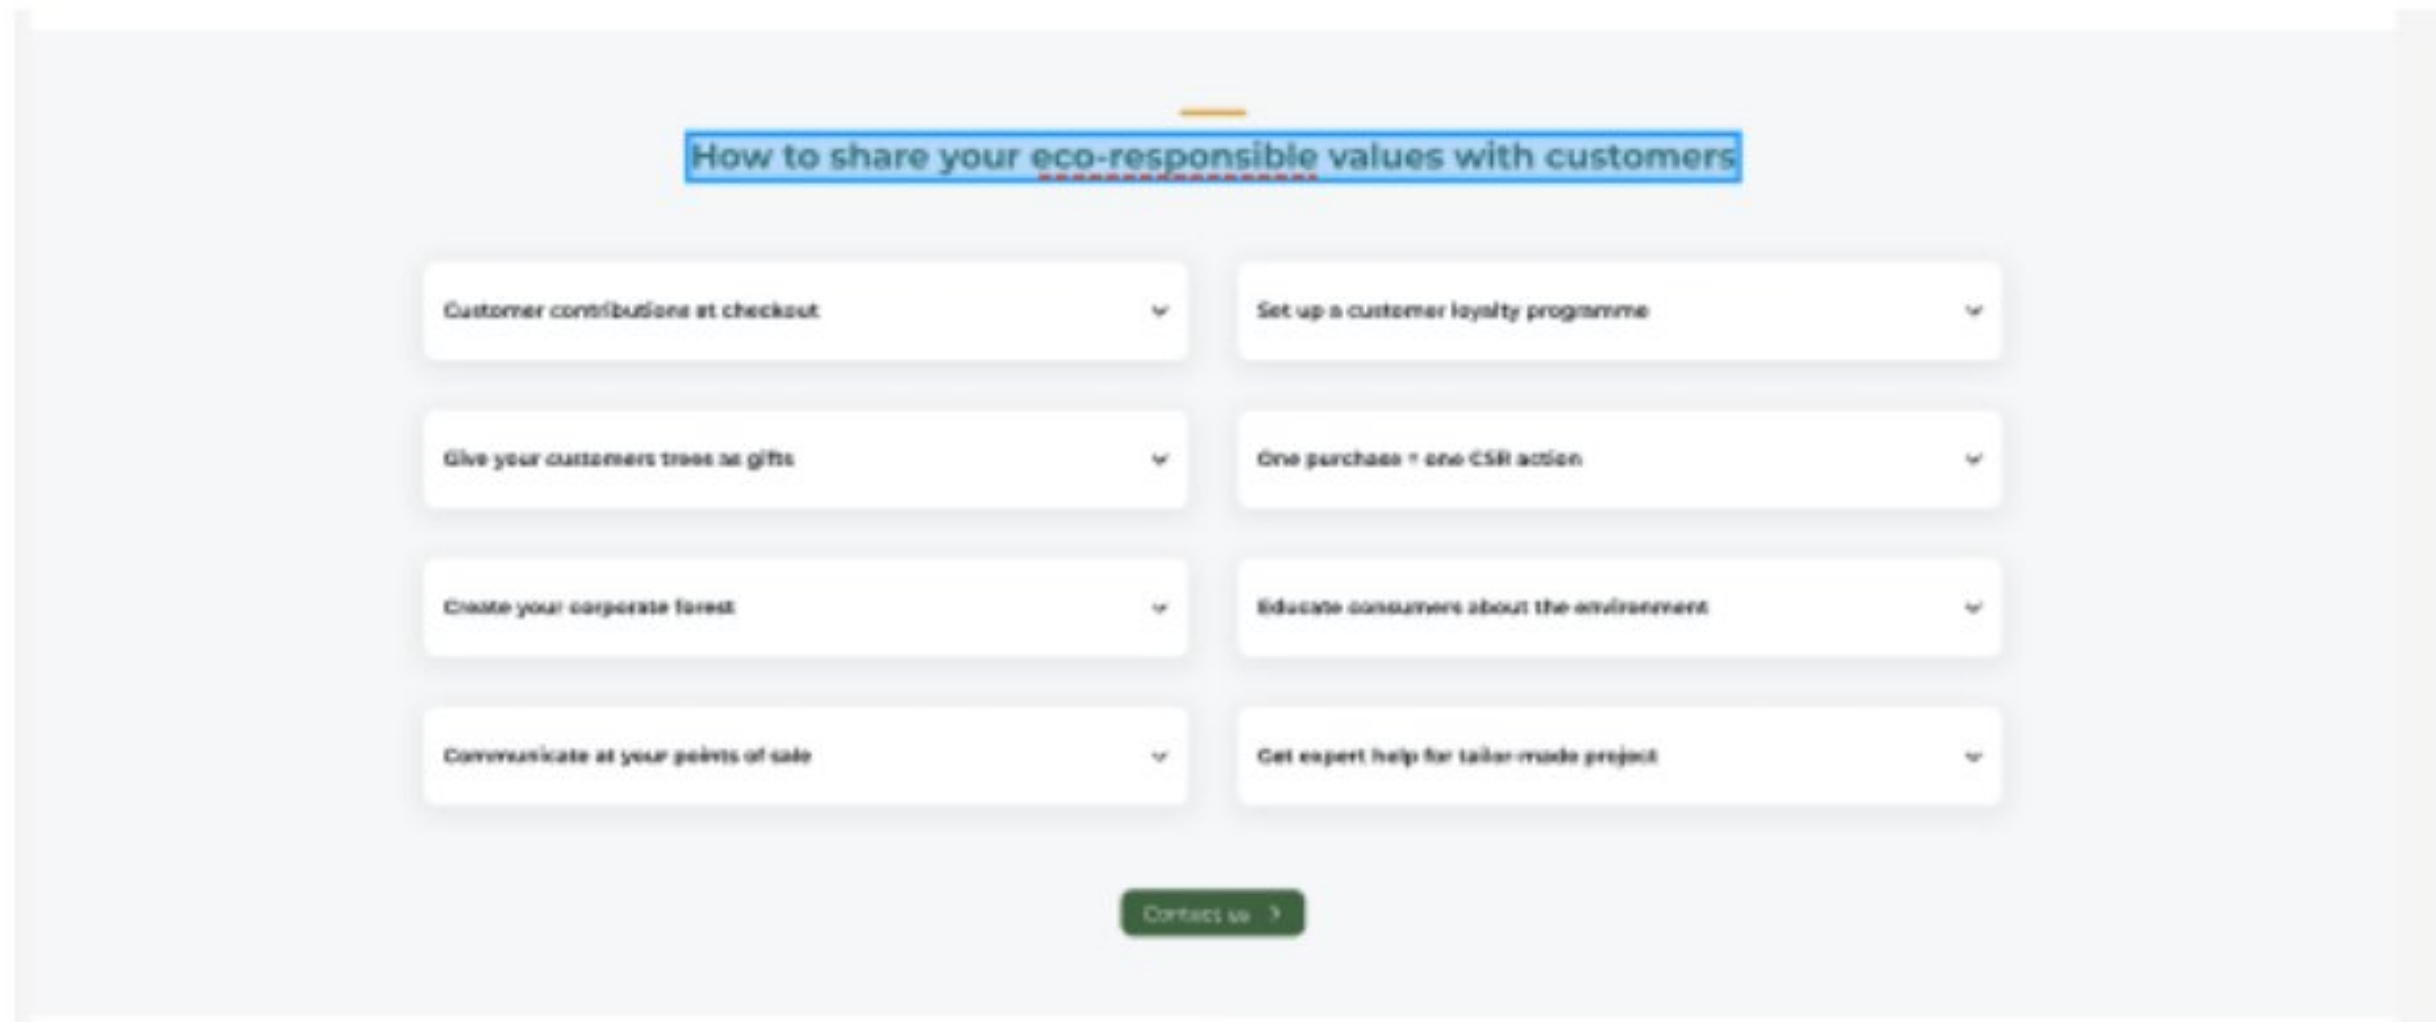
How to share your eco-responsible values with customers

Customer contributions at checkout

Set up a customer loyalty programme

Give your customers trees as gifts

One purchase = one CSR action

Create your corporate forest

Educate consumers about the environment

Communicate at your points of sale

Get expert help for tailor-made project

Contact us